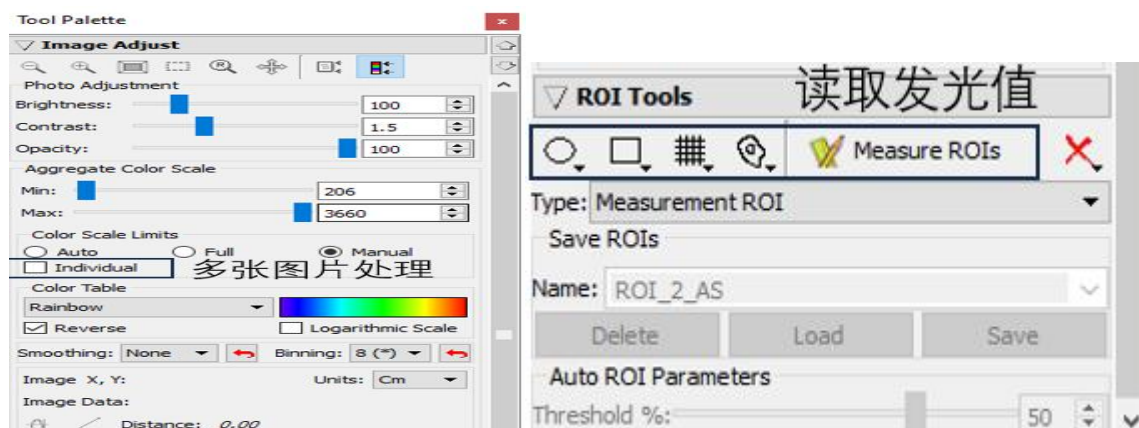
Tool Palette

Image Adjust

Photo Adjustment

Brightness: 100

Contrast: 1.5

Opacity: 100

Aggregate Color Scale

Min: 206

Max: 3660

Color Scale Limits

Auto Full Manual

Individual 多张图片处理

Color Table

Rainbow

Reverse Logarithmic Scale

Smoothing: None Binning: 8 (*)

Image X, Y: Units: Cm

Image Data:

Distance: 0.00

ROI Tools 读取发光值

Measure ROIs

Type: Measurement ROI

Save ROIs

Name: ROI_2_AS

Delete Load Save

Auto ROI Parameters

Threshold %: 50